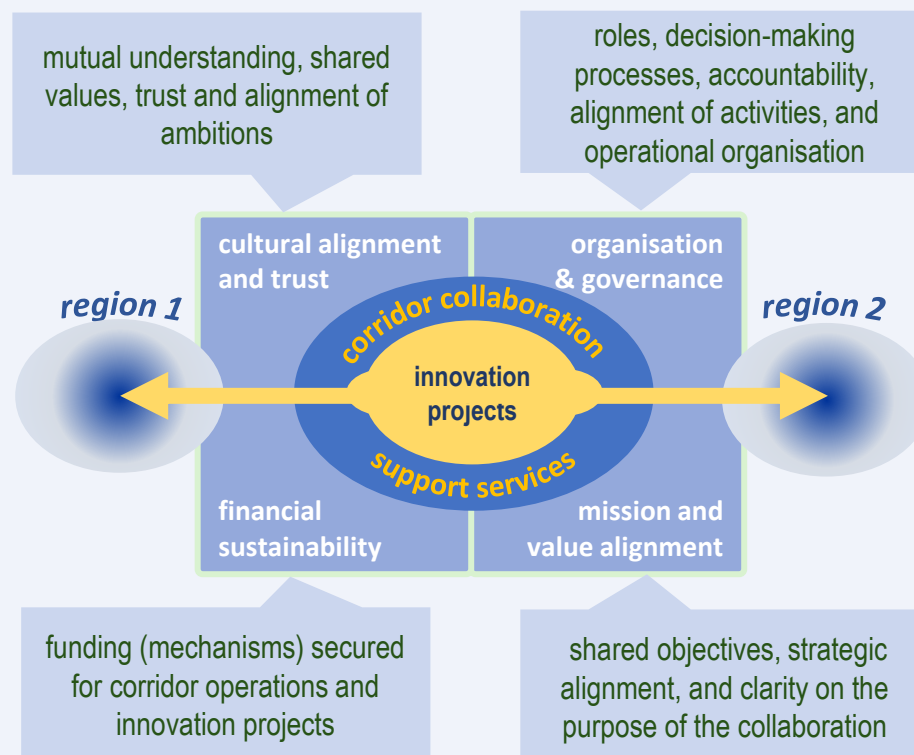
mutual understanding, shared values, trust and alignment of ambitions

roles, decision-making processes, accountability, alignment of activities, and operational organisation

cultural alignment and trust

organisation & governance

region 1

corridor collaboration

region 2

innovation projects

support services

financial sustainability

mission and value alignment

funding (mechanisms) secured for corridor operations and innovation projects

shared objectives, strategic alignment, and clarity on the purpose of the collaboration